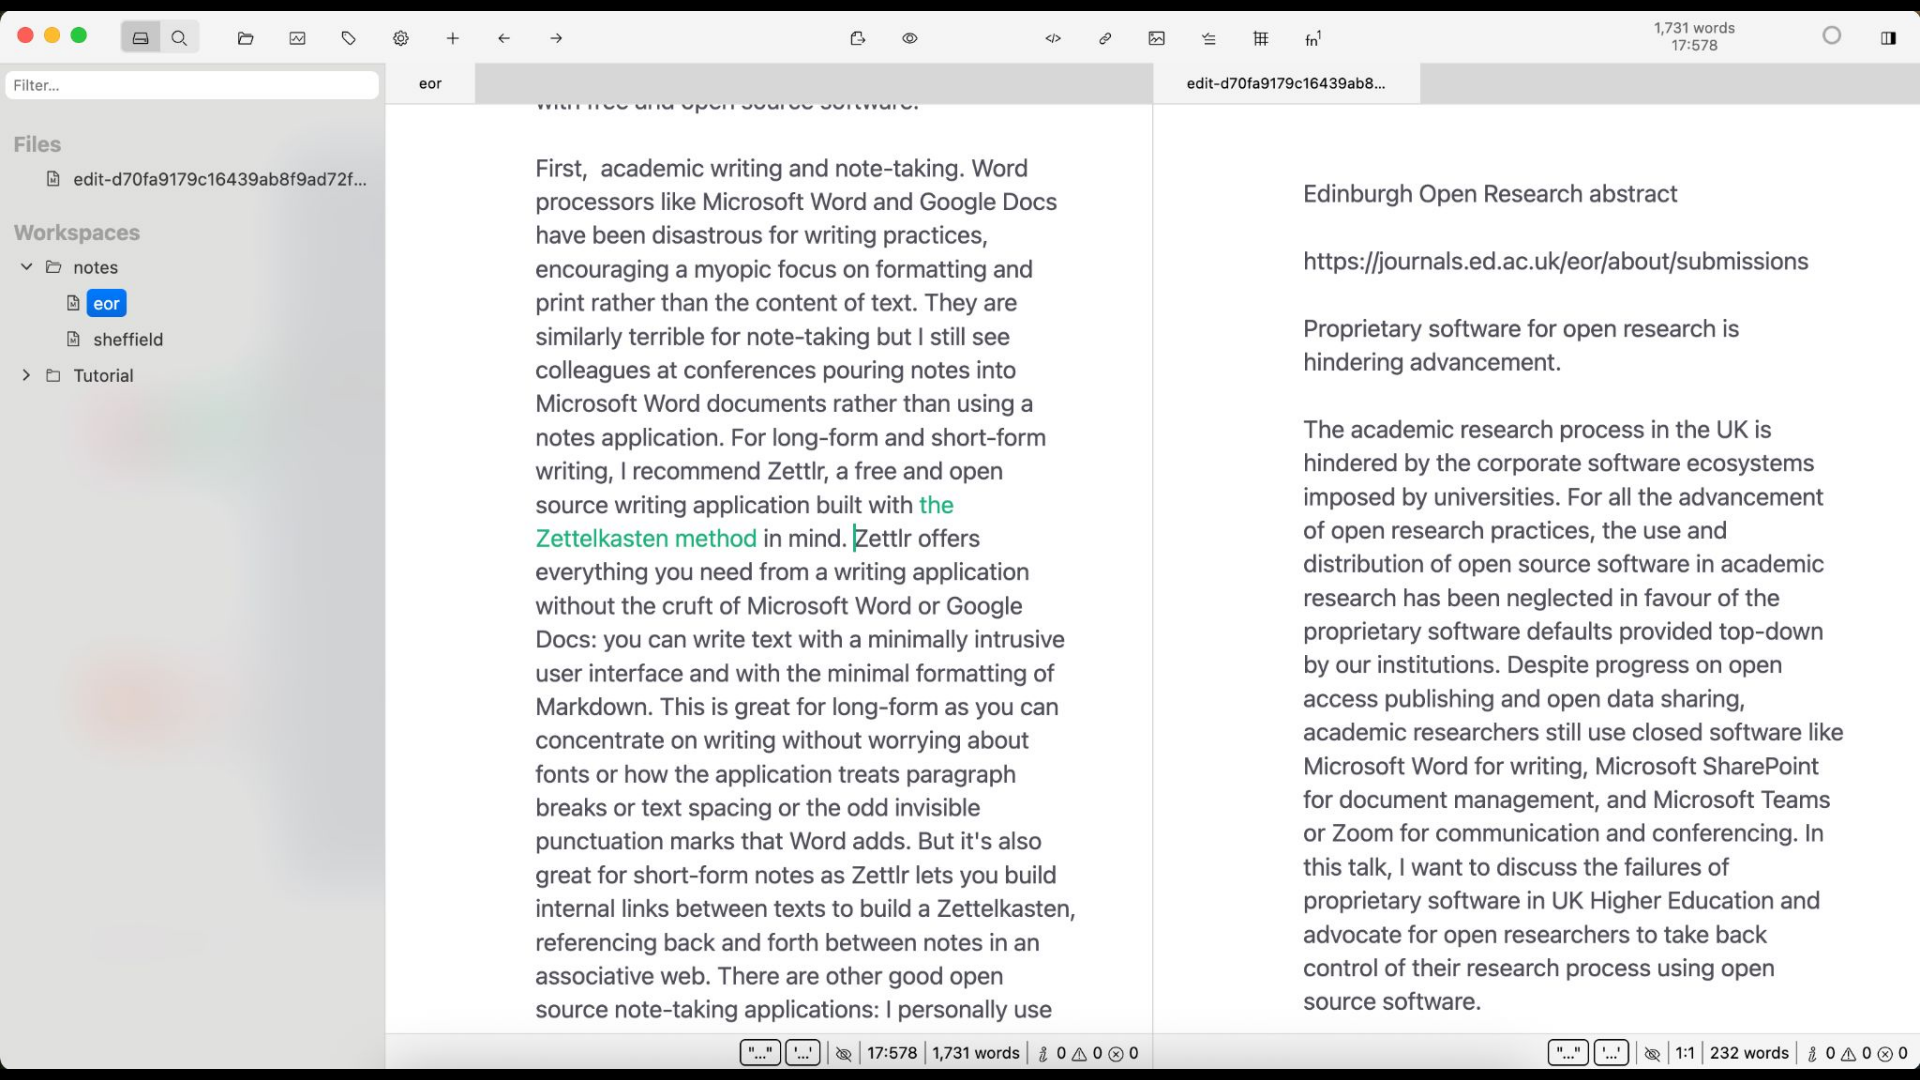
1,731 words
17:578

Filter...

Files

edit-d70fa9179c16439ab8f9ad72f...

Workspaces

notes

eor

sheffield

Tutorial

eor

edit-d70fa9179c16439ab8...

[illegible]

First, academic writing and note-taking. Word processors like Microsoft Word and Google Docs have been disastrous for writing practices, encouraging a myopic focus on formatting and print rather than the content of text. They are similarly terrible for note-taking but I still see colleagues at conferences pouring notes into Microsoft Word documents rather than using a notes application. For long-form and short-form writing, I recommend Zettlr, a free and open source writing application built with the Zettelkasten method in mind. Zettlr offers everything you need from a writing application without the cruft of Microsoft Word or Google Docs: you can write text with a minimally intrusive user interface and with the minimal formatting of Markdown. This is great for long-form as you can concentrate on writing without worrying about fonts or how the application treats paragraph breaks or text spacing or the odd invisible punctuation marks that Word adds. But it's also great for short-form notes as Zettlr lets you build internal links between texts to build a Zettelkasten, referencing back and forth between notes in an associative web. There are other good open source note-taking applications: I personally use

Edinburgh Open Research abstract

https://journals.ed.ac.uk/eor/about/submissions

Proprietary software for open research is hindering advancement.

The academic research process in the UK is hindered by the corporate software ecosystems imposed by universities. For all the advancement of open research practices, the use and distribution of open source software in academic research has been neglected in favour of the proprietary software defaults provided top-down by our institutions. Despite progress on open access publishing and open data sharing, academic researchers still use closed software like Microsoft Word for writing, Microsoft SharePoint for document management, and Microsoft Teams or Zoom for communication and conferencing. In this talk, I want to discuss the failures of proprietary software in UK Higher Education and advocate for open researchers to take back control of their research process using open source software.

"..." '...' 17:578 1,731 words 0 0 0

"..." '...' 1:1 232 words 0 0 0